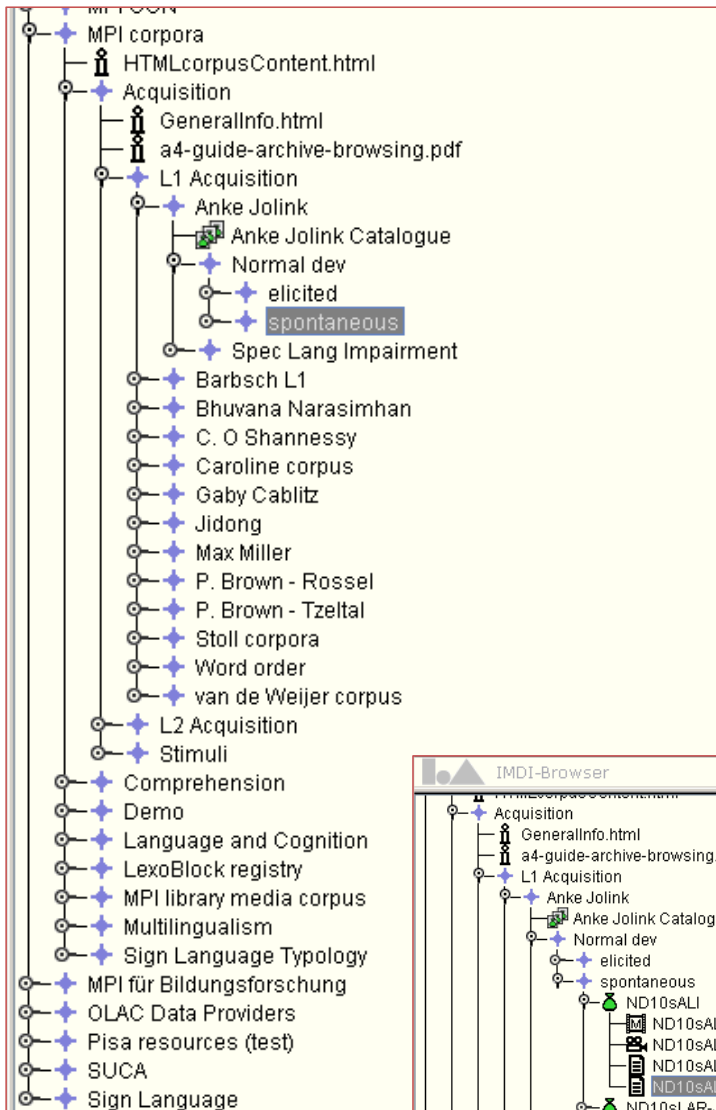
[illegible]
MPI corpora
HTMLcorpusContent.html
Acquisition
GeneralInfo.html
a4-guide-archive-browsing.pdf
L1 Acquisition
Anke Jolink
Anke Jolink Catalogue
Normal dev
elicited
spontaneous
Spec Lang Impairment
Barbsch L1
Bhuvana Narasimhan
C. O Shannessy
Caroline corpus
Gaby Cablitz
Jidong
Max Miller
P. Brown - Rossel
P. Brown - Tzeltal
Stoll corpora
Word order
van de Weijer corpus
L2 Acquisition
Stimuli
Comprehension
Demo
Language and Cognition
LexoBlock registry
MPI library media corpus
Multilingualism
Sign Language Typology
MPI für Bildungsforschung
OLAC Data Providers
Pisa resources (test)
SUCA
Sign Language

IMDI-Browser
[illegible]
Acquisition
GeneralInfo.html
a4-guide-archive-browsing.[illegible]
L1 Acquisition
Anke Jolink
Anke Jolink Catalog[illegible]
Normal dev
elicited
spontaneous
ND10sALI
ND10sAl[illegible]
ND10sAl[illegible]
ND10sAl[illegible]
ND10sAl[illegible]
ND10sLAR-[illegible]